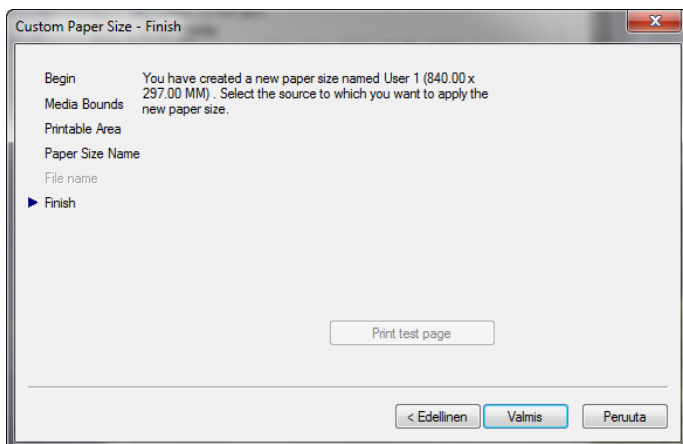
Custom Paper Size - Finish

Begin
Media Bounds
Printable Area
Paper Size Name
File name
Finish

You have created a new paper size named User 1 (840.00 x 297.00 MM) . Select the source to which you want to apply the new paper size.

Print test page

< Edellinen
Valmis
Peruuta